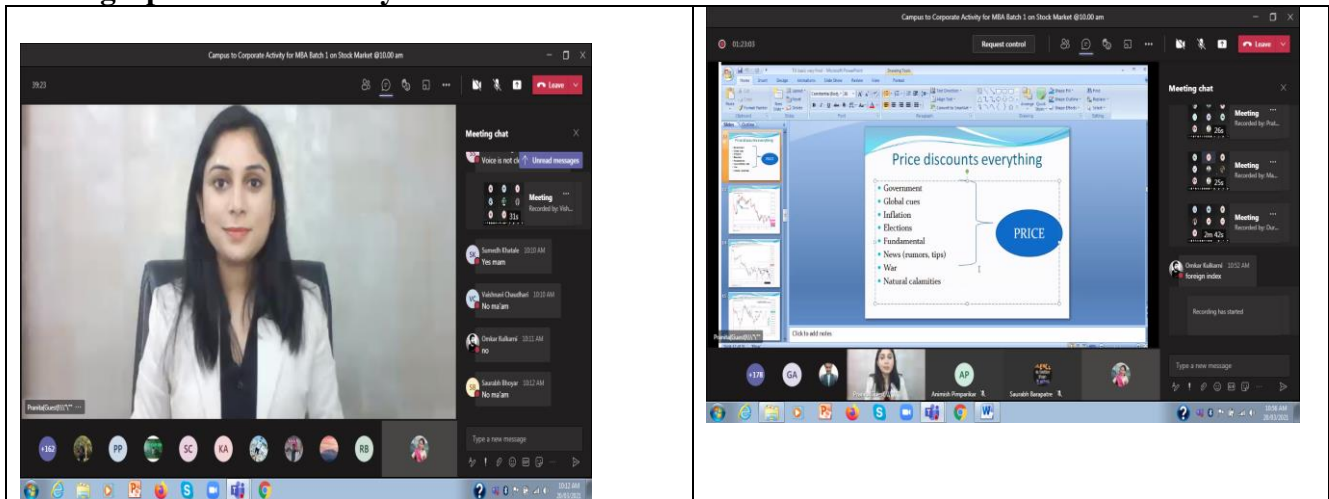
Campus to Corporate Activity for MBA Batch 1 on Stock Market @10.00 am

39:23

Leave

Meeting chat

Voice is not cl

Unread messages

Meeting

Recorded by: Vish...

31s

SK Sumedh Khatale 10:10 AM

Yes mam

VC Vaishnavi Chaudhari 10:10 AM

No ma'am

Omkar Kulkarni 10:11 AM

no

SB Saurabh Bhoyar 10:12 AM

No ma'am

Pranita(Guest)

+162 PP SC KA RB

Type a new message

10:12 AM

Campus to Corporate Activity for MBA Batch 1 on Stock Market @10.00 am

01:23:03

Request control

Leave

Meeting chat

Meeting

Recorded by: Prat...

26s

Meeting

Recorded by: Ma...

25s

Meeting

Recorded by: Our...

2m 42s

Omkar Kulkarni 10:52 AM

foreign index

Recording has started

Price discounts everything

• Government
• Global cues
• Inflation
• Elections
• Fundamental
• News (rumors, tips)
• War
• Natural calamities

PRICE

Click to add notes

+178 GA AP

Aniresh Pimparikar

Saurabh Barapatre

Type a new message

10:56 AM